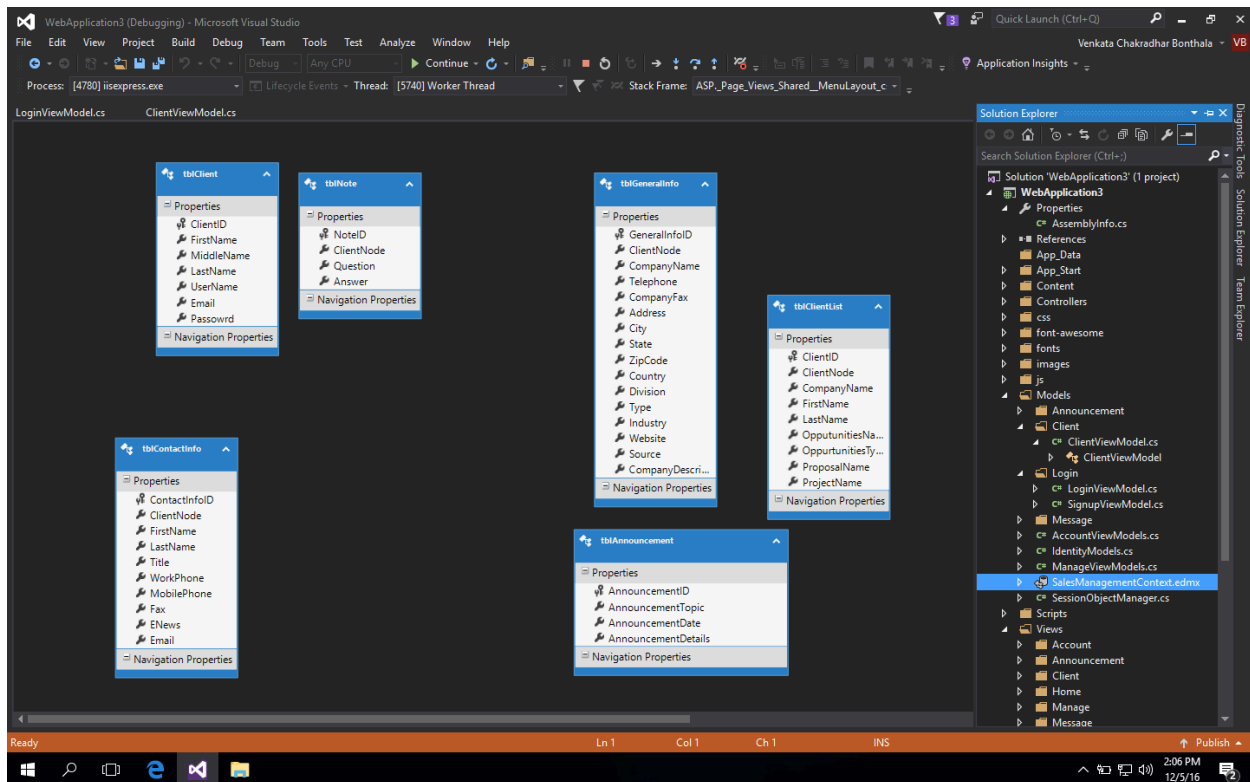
WebApplication3 (Debugging) - Microsoft Visual Studio

3 Quick Launch (Ctrl+Q)

File Edit View Project Build Debug Team Tools Test Analyze Window Help

Venkata Chakradhar Bonthala VB

Debug Any CPU Continue Application Insights

Process: [4780] iisexpress.exe Lifecycle Events Thread: [5740] Worker Thread Stack Frame: ASP._Page_Views_Shared__MenuLayout_c

LoginViewModel.cs ClientViewModel.cs

tblClient
Properties
ClientID
FirstName
MiddleName
LastName
UserName
Email
Passowrd
Navigation Properties

tblNote
Properties
NoteID
ClientNode
Question
Answer
Navigation Properties

tblGeneralInfo
Properties
GeneralInfoID
ClientNode
CompanyName
Telephone
CompanyFax
Address
City
State
ZipCode
Country
Division
Type
Industry
Website
Source
CompanyDescri...
Navigation Properties

tblClientList
Properties
ClientID
ClientNode
CompanyName
FirstName
LastName
OppputunitiesNa...
OppurtunitiesTy...
ProposalName
ProjectName
Navigation Properties

tblContactInfo
Properties
ContactInfoID
ClientNode
FirstName
LastName
Title
WorkPhone
MobilePhone
Fax
ENews
Email
Navigation Properties

tblAnnouncement
Properties
AnnouncementID
AnnouncementTopic
AnnouncementDate
AnnouncementDetails
Navigation Properties

Solution Explorer
Search Solution Explorer (Ctrl+;)
Solution 'WebApplication3' (1 project)
WebApplication3
Properties
AssemblyInfo.cs
References
App_Data
App_Start
Content
Controllers
css
font-awesome
fonts
images
js
Models
Announcement
Client
ClientViewModel.cs
ClientViewModel
Login
LoginViewModel.cs
SignupViewModel.cs
Message
AccountViewModels.cs
IdentityModels.cs
ManageViewModels.cs
SalesManagementContext.edmx
SessionObjectManager.cs
Scripts
Views
Account
Announcement
Client
Home
Manage
Message

Diagnostic Tools Solution Explorer Team Explorer

Ready Ln 1 Col 1 Ch 1 INS Publish

2:06 PM
12/5/16